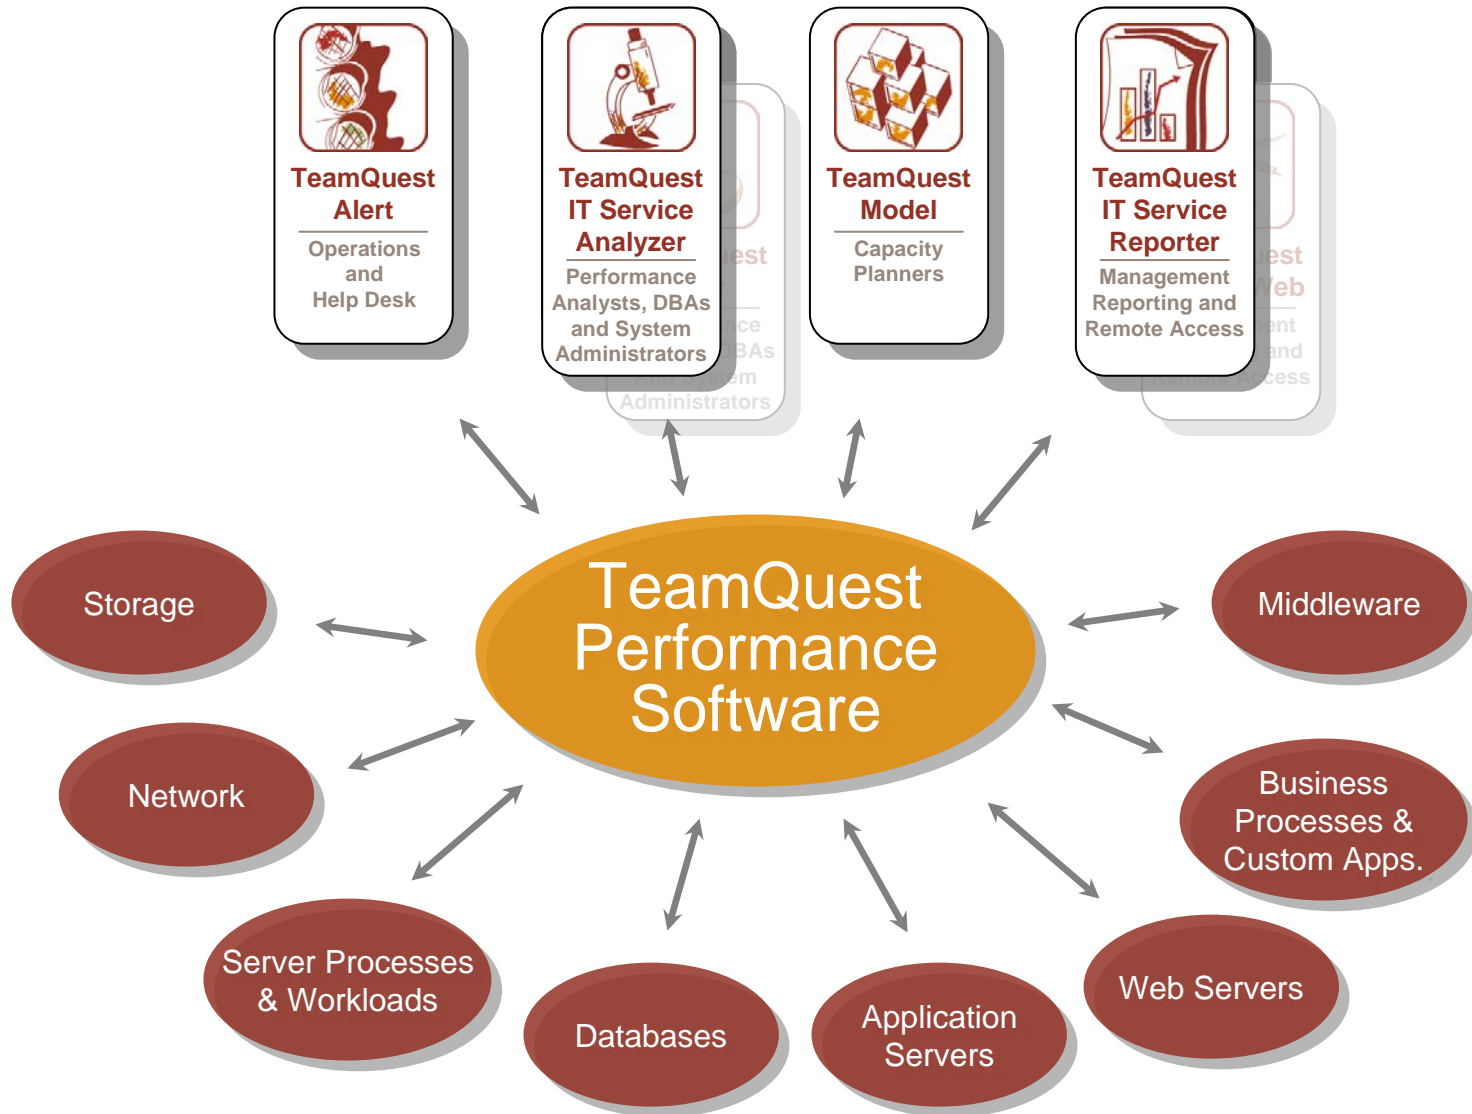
TeamQuest Alert
Operations and Help Desk

TeamQuest IT Service Analyzer
Performance Analysts, DBAs and System Administrators

TeamQuest Model
Capacity Planners

TeamQuest IT Service Reporter
Management Reporting and Remote Access

TeamQuest Performance Software

Storage

Middleware

Network

Business Processes & Custom Apps.

Server Processes & Workloads

Databases

Application Servers

Web Servers